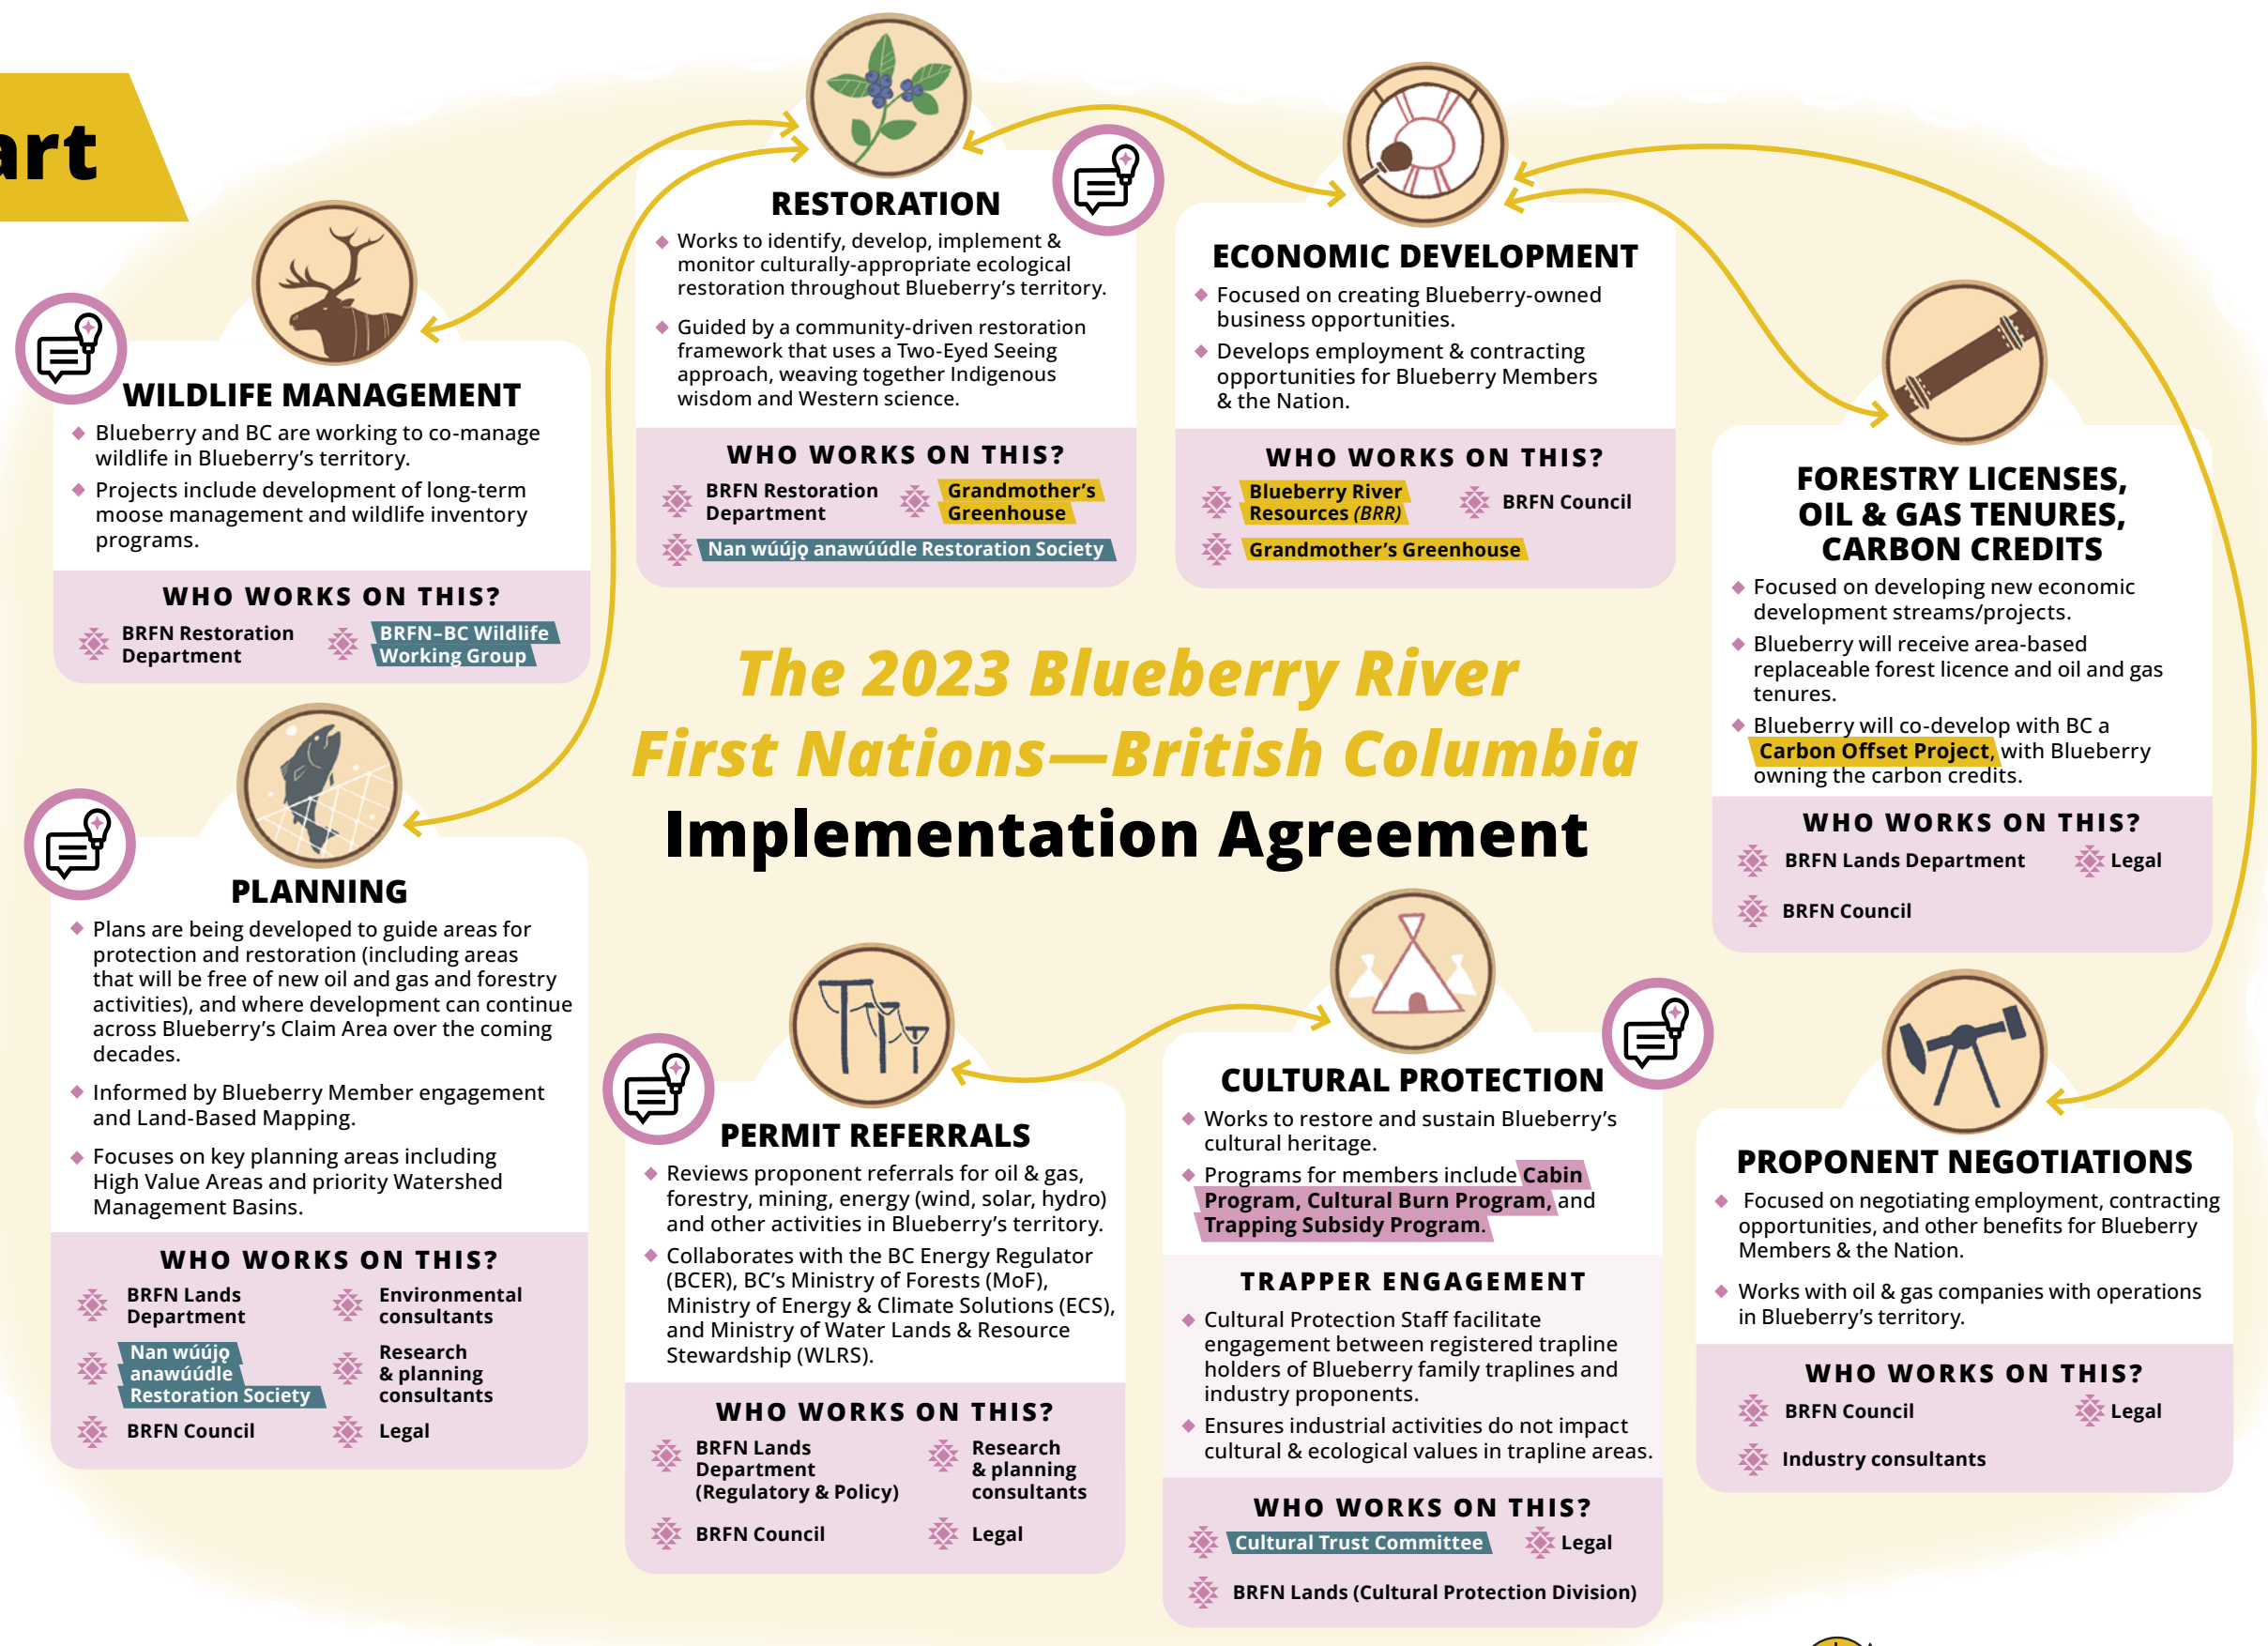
art

WILDLIFE MANAGEMENT

Blueberry and BC are working to co-manage wildlife in Blueberry's territory.

Projects include development of long-term moose management and wildlife inventory programs.

WHO WORKS ON THIS?

BRFN Restoration Department

BRFN–BC Wildlife Working Group

RESTORATION

Works to identify, develop, implement & monitor culturally-appropriate ecological restoration throughout Blueberry's territory.

Guided by a community-driven restoration framework that uses a Two-Eyed Seeing approach, weaving together Indigenous wisdom and Western science.

WHO WORKS ON THIS?

BRFN Restoration Department

Grandmother's Greenhouse

Nan wúújǫ anawúúdle Restoration Society

ECONOMIC DEVELOPMENT

Focused on creating Blueberry-owned business opportunities.

Develops employment & contracting opportunities for Blueberry Members & the Nation.

WHO WORKS ON THIS?

Blueberry River Resources (BRR)

BRFN Council

Grandmother's Greenhouse

FORESTRY LICENSES, OIL & GAS TENURES, CARBON CREDITS

Focused on developing new economic development streams/projects.

Blueberry will receive area-based replaceable forest licence and oil and gas tenures.

Blueberry will co-develop with BC a Carbon Offset Project, with Blueberry owning the carbon credits.

WHO WORKS ON THIS?

BRFN Lands Department

Legal

BRFN Council

The 2023 Blueberry River First Nations—British Columbia Implementation Agreement

PLANNING

Plans are being developed to guide areas for protection and restoration (including areas that will be free of new oil and gas and forestry activities), and where development can continue across Blueberry's Claim Area over the coming decades.

Informed by Blueberry Member engagement and Land-Based Mapping.

Focuses on key planning areas including High Value Areas and priority Watershed Management Basins.

WHO WORKS ON THIS?

BRFN Lands Department

Environmental consultants

Nan wúújǫ anawúúdle Restoration Society

Research & planning consultants

BRFN Council

Legal

PERMIT REFERRALS

Reviews proponent referrals for oil & gas, forestry, mining, energy (wind, solar, hydro) and other activities in Blueberry's territory.

Collaborates with the BC Energy Regulator (BCER), BC's Ministry of Forests (MoF), Ministry of Energy & Climate Solutions (ECS), and Ministry of Water Lands & Resource Stewardship (WLRS).

WHO WORKS ON THIS?

BRFN Lands Department (Regulatory & Policy)

Research & planning consultants

BRFN Council

Legal

CULTURAL PROTECTION

Works to restore and sustain Blueberry's cultural heritage.

Programs for members include Cabin Program, Cultural Burn Program, and Trapping Subsidy Program.

TRAPPER ENGAGEMENT

Cultural Protection Staff facilitate engagement between registered trapline holders of Blueberry family traplines and industry proponents.

Ensures industrial activities do not impact cultural & ecological values in trapline areas.

WHO WORKS ON THIS?

Cultural Trust Committee

Legal

BRFN Lands (Cultural Protection Division)

PROPONENT NEGOTIATIONS

Focused on negotiating employment, contracting opportunities, and other benefits for Blueberry Members & the Nation.

Works with oil & gas companies with operations in Blueberry's territory.

WHO WORKS ON THIS?

BRFN Council

Legal

Industry consultants